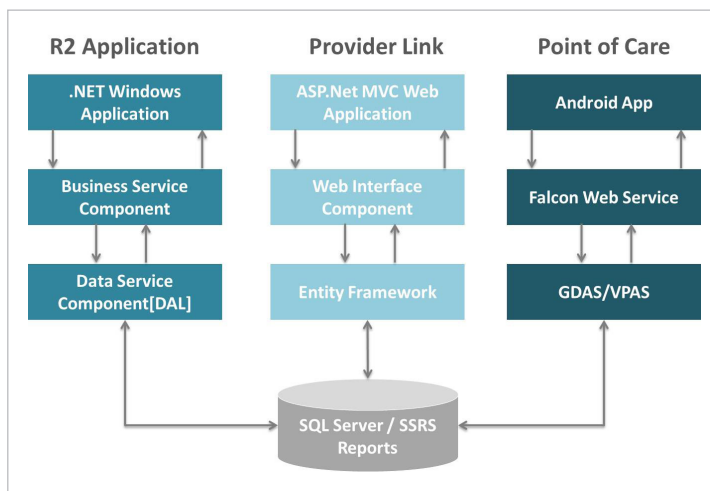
R2 Application

.NET Windows Application

Business Service Component

Data Service Component[DAL]

Provider Link

ASP.Net MVC Web Application

Web Interface Component

Entity Framework

Point of Care

Android App

Falcon Web Service

GDAS/VPAS

SQL Server / SSRS Reports